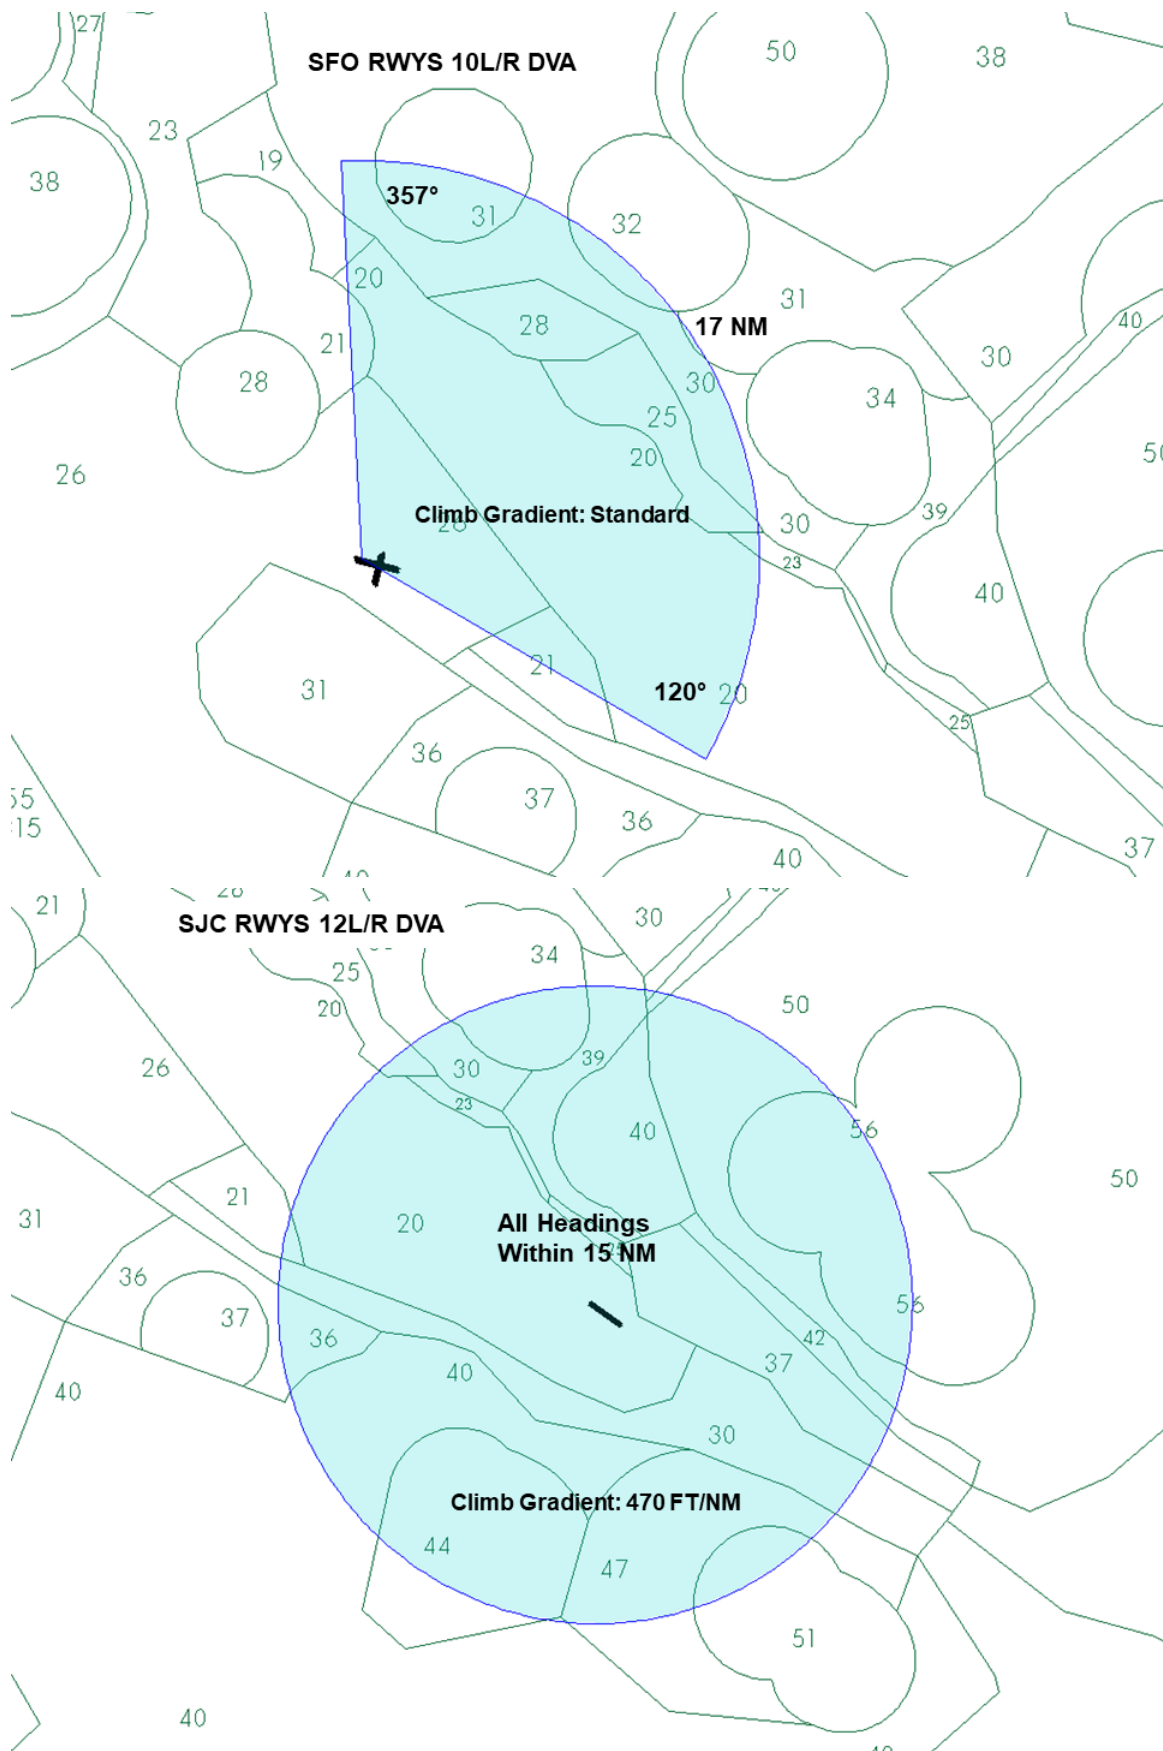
SFO RWYS 10L/R DVA

27
50
38
23
19
38
357°
31
32
20
31
28
17 NM
21
28
30
30
34
40
25
26
20
50
Climb Gradient: Standard
28
30
39
23
40
31
21
120°
20
25
36
37
55
15
36
37
40

SJC RWYS 12L/R DVA

21
30
34
25
20
50
26
30
39
23
40
56
50
21
31
20
All Headings
Within 15 NM
36
56
37
36
42
37
40
40
30
Climb Gradient: 470 FT/NM
44
47
51
40